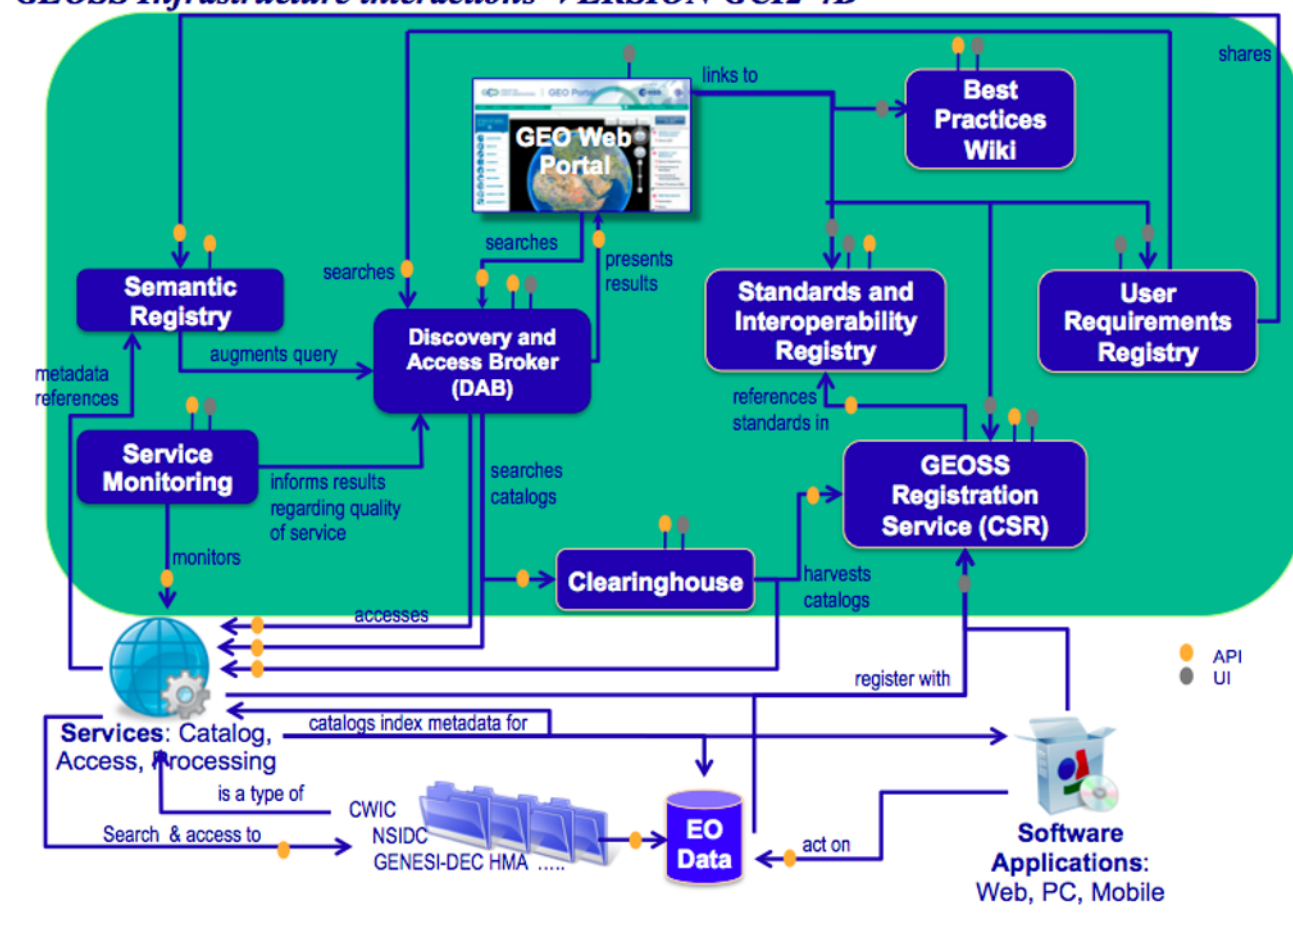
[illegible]

shares

links to

GEO Web Portal

Best Practices Wiki

searches

presents results

searches

Semantic Registry

Discovery and Access Broker (DAB)

Standards and Interoperability Registry

User Requirements Registry

augments query

metadata references

references standards in

Service Monitoring

informs results regarding quality of service

searches catalogs

GEOSS Registration Service (CSR)

monitors

Clearinghouse

harvests catalogs

accesses

API

UI

register with

catalogs index metadata for

Services: Catalog, Access, Processing

is a type of

CWIC

NSIDC

GENESI-DEC HMA .....

Search & access to

EO Data

act on

Software Applications: Web, PC, Mobile